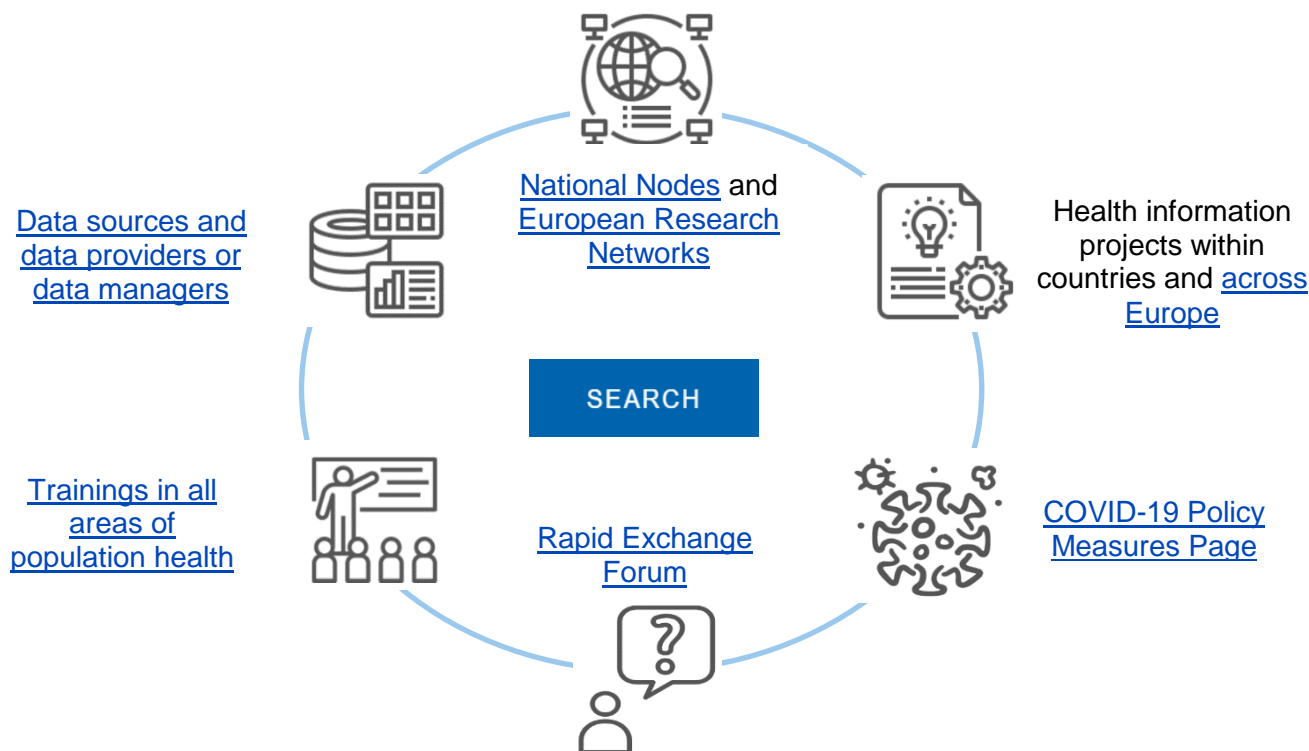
National Nodes and European Research Networks

Data sources and data providers or data managers

Health information projects within countries and across Europe

SEARCH

Trainings in all areas of population health

Rapid Exchange Forum

COVID-19 Policy Measures Page